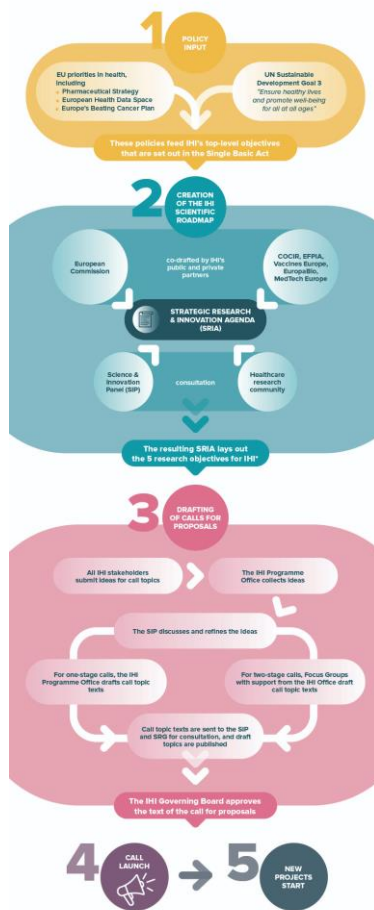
1 POLICY INPUT

EU priorities in health, including
• Pharmaceutical Strategy
• European Health Data Space
• Europe's Beating Cancer Plan

UN Sustainable Development Goal 3
"Ensure healthy lives and promote well-being for all at all ages"

These policies feed IHI's top-level objectives that are set out in the Single Basic Act

2 CREATION OF THE IHI SCIENTIFIC ROADMAP

European Commission

co-drafted by IHI's public and private partners

COCIR, EFPIA, Vaccines Europe, EuropaBio, MedTech Europe

STRATEGIC RESEARCH & INNOVATION AGENDA (SRIA)

Science & Innovation Panel (SIP)

consultation

Healthcare research community

The resulting SRIA lays out the 5 research objectives for IHI*

3 DRAFTING OF CALLS FOR PROPOSALS

All IHI stakeholders submit ideas for call topics

The IHI Programme Office collects ideas

The SIP discusses and refines the ideas

For one-stage calls, the IHI Programme Office drafts call topic texts

For two-stage calls, Focus Groups with support from the IHI Office draft call topic texts

Call topic texts are sent to the SIP and SRG for consultation, and draft topics are published

The IHI Governing Board approves the text of the call for proposals

4 CALL LAUNCH

5 NEW PROJECTS START